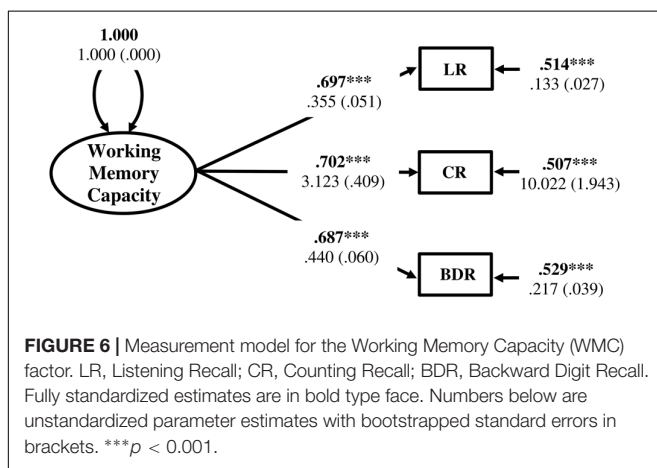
**1.000**
1.000 (.000)

Working Memory Capacity

**.697*****
.355 (.051)

LR

**.514*****
.133 (.027)

**.702*****
3.123 (.409)

CR

**.507*****
10.022 (1.943)

**.687*****
.440 (.060)

BDR

**.529*****
.217 (.039)

**FIGURE 6 |** Measurement model for the Working Memory Capacity (WMC) factor. LR, Listening Recall; CR, Counting Recall; BDR, Backward Digit Recall. Fully standardized estimates are in bold type face. Numbers below are unstandardized parameter estimates with bootstrapped standard errors in brackets. ***$p < 0.001$.